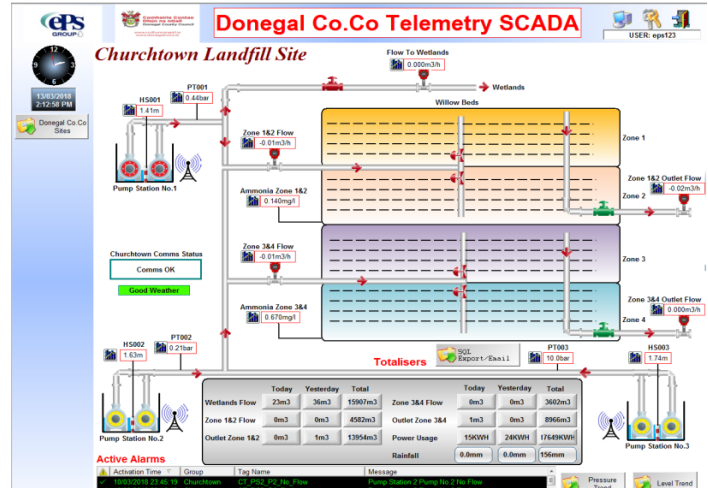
eps GROUP

Comhairle Contae Dhún na nGall Donegal County Council

Donegal Co.Co Telemetry SCADA

USER: eps123

13/03/2018
2:12:58 PM

Donegal Co.Co Sites

Churchtown Landfill Site

Flow To Wetlands
0.000m3/h

Wetlands

HS001
1.41m

PT001
0.44bar

Pump Station No.1

Willow Beds

Zone 1&2 Flow
-0.01m3/h

Zone 1

Ammonia Zone 1&2
0.140mg/l

Zone 1&2 Outlet Flow
-0.02m3/h

Zone 2

Churchtown Comms Status
Comms OK

Good Weather

Zone 3&4 Flow
-0.01m3/h

Zone 3

Ammonia Zone 3&4
0.670mg/l

Zone 3&4 Outlet Flow
0.000m3/h

Zone 4

HS002
1.63m

PT002
0.21bar

Pump Station No.2

Totalisers

SQL Export/Email

PT003
10.0bar

HS003
1.74m

Pump Station No.3

| | Today | Yesterday | Total | | Today | Yesterday | Total |
|---|---|---|---|---|---|---|---|
| Wetlands Flow | 23m3 | 36m3 | 15907m3 | Zone 3&4 Flow | 0m3 | 0m3 | 3602m3 |
| Zone 1&2 Flow | 0m3 | 0m3 | 4582m3 | Outlet Zone 3&4 | 1m3 | 0m3 | 8966m3 |
| Outlet Zone 1&2 | 0m3 | 1m3 | 13954m3 | Power Usage | 15KWH | 24KWH | 17649KWH |
| | | | | Rainfall | 0.0mm | 0.0mm | 156mm |

Active Alarms

| Activation Time | Group | Tag Name | Message |
|---|---|---|---|
| 10/03/2018 23:45:19 | Churchtown | CT_PS2_P2_No_Flow | Pump Station 2 Pump No.2 No Flow |

Pressure Trend

Level Trend